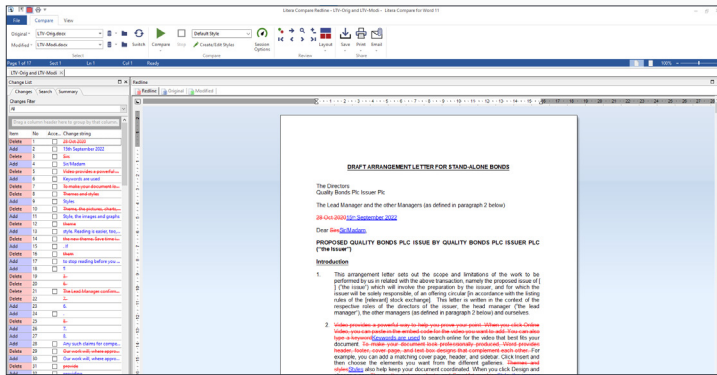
Litera Compare Redline - LTV-Orig and LTV-Modi - Litera Compare for Word 11

File Compare View

Original LTV-Orig.docx
Modified LTV-Modi.docx
Switch Compare Stop
Default Style
Create/Edit Styles
Session Options
Layout Save Print Email
Select Compare Review Share

Page 1 of 17 Sect 1 Ln 1 Col 1 Ready

LTV-Orig and LTV-Modi

Change List
Changes Search Summary
Changes Filter
All
Drag a column header here to group by that column

| Item | No | Acce... | Change string |
|---|---|---|---|
| Delete | 1 | | 28 Oct 2020 |
| Add | 2 | | 15th September 2022 |
| Delete | 3 | | Sir |
| Add | 4 | | Sir/Madam |
| Delete | 5 | | Video provides a powerful... |
| Add | 6 | | Keywords are used |
| Delete | 7 | | To make your document lo... |
| Delete | 8 | | Themes and styles |
| Add | 9 | | Styles |
| Delete | 10 | | Theme, the pictures, charts... |
| Add | 11 | | Style, the images and graphs |
| Delete | 12 | | theme |
| Add | 13 | | style. Reading is easier, too... |
| Delete | 14 | | the new theme. Save time i... |
| Add | 15 | | .If |
| Delete | 16 | | them |
| Add | 17 | | to stop reading before you ... |
| Add | 18 | | 6 |
| Delete | 19 | | 6 |
| Add | 20 | | 8 |
| Delete | 21 | | The Lead Manager confirm... |
| Delete | 22 | | 27 |
| Add | 23 | | 28 |
| Add | 24 | | © |
| Delete | 25 | | 6 |
| Add | 26 | | 7 |
| Add | 27 | | 8 |
| Add | 28 | | Any such claims for comp... |
| Delete | 29 | | Our work will, where appro... |
| Add | 30 | | Our work will, where appro... |
| Delete | 31 | | provide. |

Redline
Redline Original Modified

DRAFT ARRANGEMENT LETTER FOR STAND-ALONE BONDS

The Directors
Quality Bonds Plc Issuer Plc

The Lead Manager and the other Managers (as defined in paragraph 2 below)

28 Oct 202015th September 2022

Dear SirSir/Madam,

PROPOSED QUALITY BONDS PLC ISSUE BY QUALITY BONDS PLC ISSUER PLC ("the Issuer")

Introduction

1. This arrangement letter sets out the scope and limitations of the work to be performed by us in relation with the above transaction, namely the proposed issue of [ ] ("the Issue") which will involve the preparation by the Issuer, and for which the Issuer will be solely responsible, of an offering circular [in accordance with the listing rules of the [relevant] stock exchange]. This letter is written in the context of the respective roles of the directors of the Issuer, the head manager ("the lead manager"), the other managers (as defined in paragraph 2 below) and ourselves.

2. Video provides a powerful way to help you prove your point. When you click Online Video, you can paste in the embed code for the video you want to add. You can also type a keywordKeywords are used to search online for the video that best fits your document. To make your document look professionally produced, Word provides header, footer, cover page, and text box designs that complement each other. For example, you can add a matching cover page, header, and sidebar. Click Insert and then choose the elements you want from the different galleries. Themes and stylesStyles also help keep your document coordinated. When you click Design and